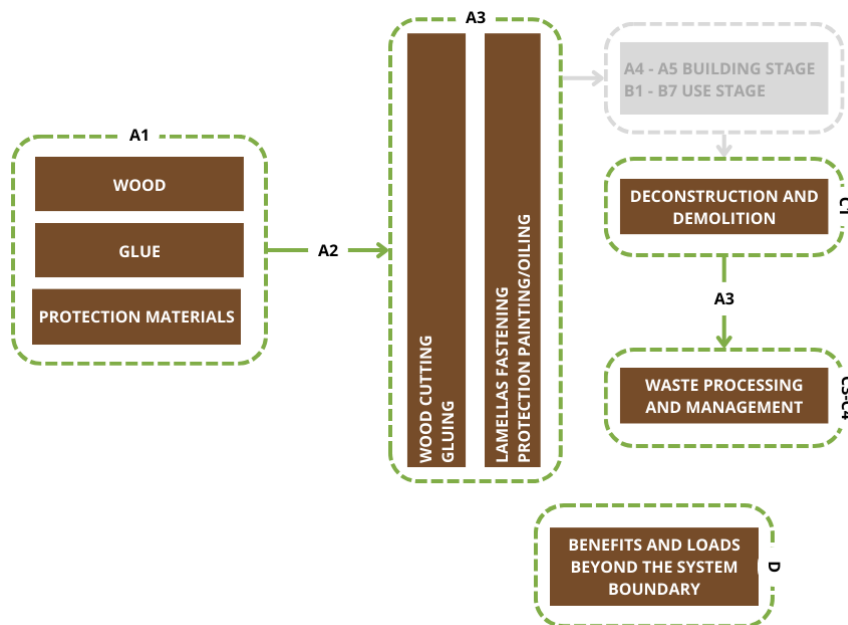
A1

WOOD

GLUE

PROTECTION MATERIALS

A2

A3

WOOD CUTTING GLUING

LAMELLAS FASTENING PROTECTION PAINTING/OILING

A4 - A5 BUILDING STAGE
B1 - B7 USE STAGE

DECONSTRUCTION AND DEMOLITION

C1

A3

WASTE PROCESSING AND MANAGEMENT

C3-C4

BENEFITS AND LOADS BEYOND THE SYSTEM BOUNDARY

D